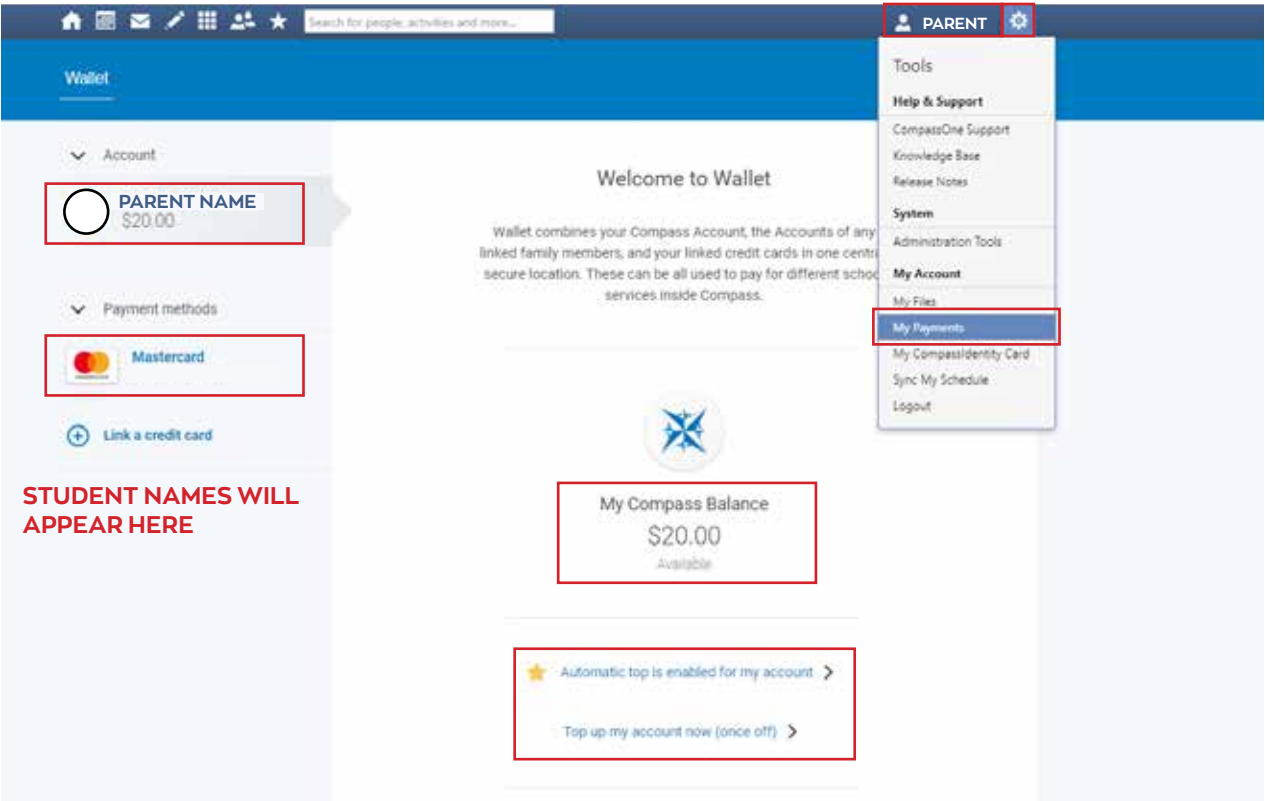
Search for people, activities and more...

PARENT

Wallet

Account

PARENT NAME
$20.00

Payment methods

Mastercard

Link a credit card

STUDENT NAMES WILL APPEAR HERE

Welcome to Wallet

Wallet combines your Compass Account, the Accounts of any linked family members, and your linked credit cards in one centr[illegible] secure location. These can be all used to pay for different schoo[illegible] services inside Compass.

My Compass Balance
$20.00
Available

Automatic top is enabled for my account

Top up my account now (once off)

Tools
Help & Support
CompassOne Support
Knowledge Base
Release Notes
System
Administration Tools
My Account
My Files
My Payments
My CompassIdentity Card
Sync My Schedule
Logout